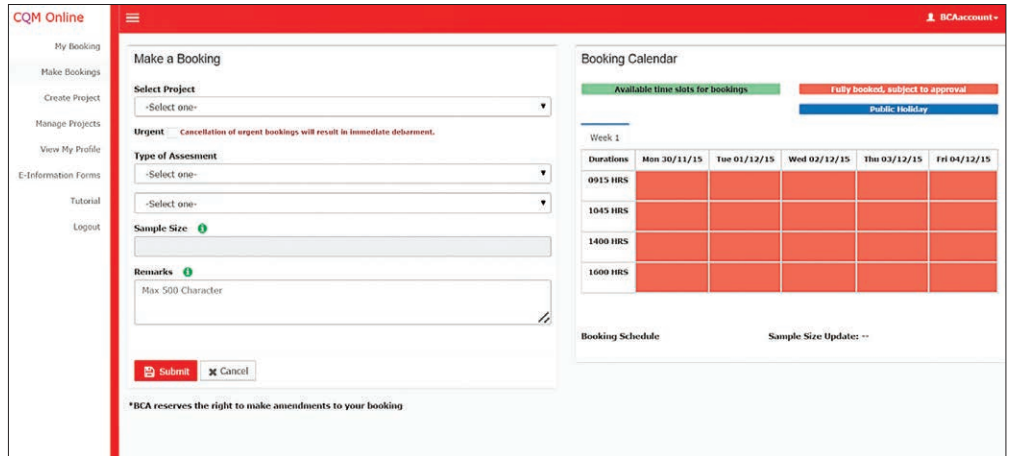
CQM Online

BCAaccount

My Booking
Make Bookings
Create Project
Manage Projects
View My Profile
E-Information Forms
Tutorial
Logout

Make a Booking

Select Project
-Select one-

Urgent Cancellation of urgent bookings will result in immediate debarment.

Type of Assesment
-Select one-
-Select one-

Sample Size

Remarks
Max 500 Character

Submit Cancel

*BCA reserves the right to make amendments to your booking

Booking Calendar

Available time slots for bookings
Fully booked, subject to approval
Public Holiday

Week 1

| Durations | Mon 30/11/15 | Tue 01/12/15 | Wed 02/12/15 | Thu 03/12/15 | Fri 04/12/15 |
|---|---|---|---|---|---|
| 0915 HRS | | | | | |
| 1045 HRS | | | | | |
| 1400 HRS | | | | | |
| 1600 HRS | | | | | |

Booking Schedule
Sample Size Update: --